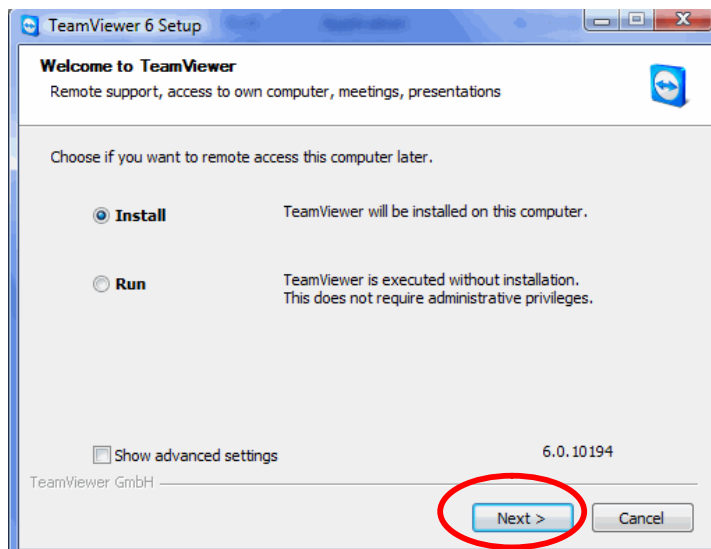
TeamViewer 6 Setup

Welcome to TeamViewer
Remote support, access to own computer, meetings, presentations

Choose if you want to remote access this computer later.

Install TeamViewer will be installed on this computer.

Run TeamViewer is executed without installation. This does not require administrative privileges.

Show advanced settings 6.0.10194

TeamViewer GmbH

Next > Cancel